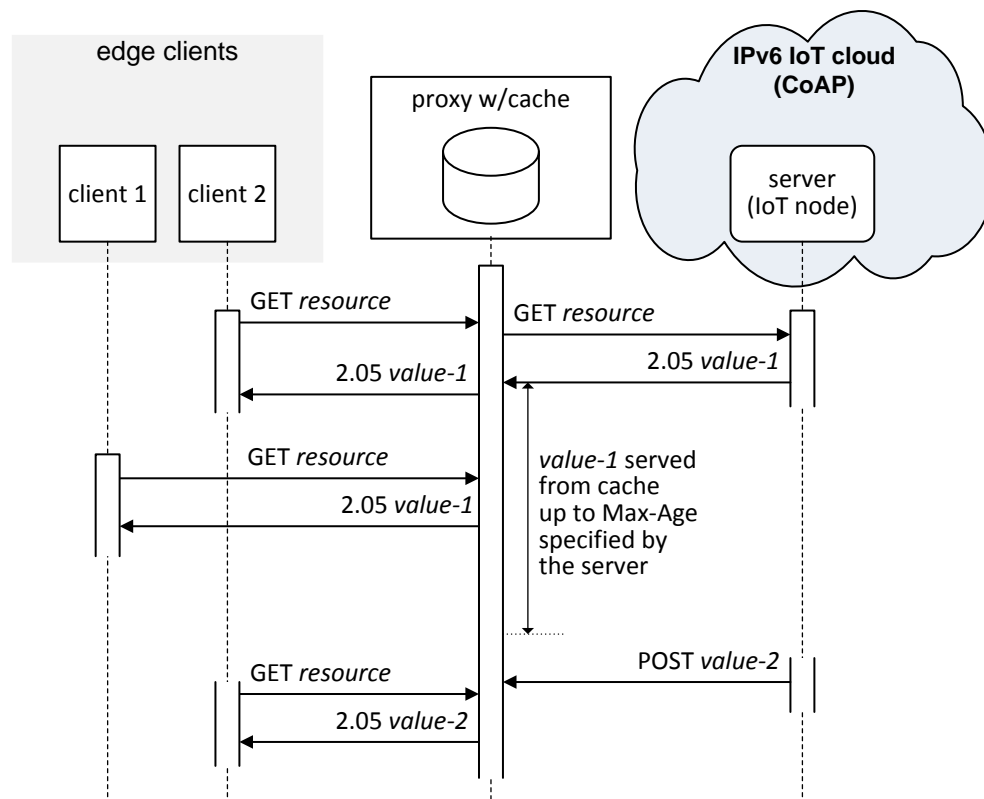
edge clients

proxy w/cache

IPv6 IoT cloud (CoAP)

client 1

client 2

server (IoT node)

GET *resource*

GET *resource*

2.05 *value-1*

2.05 *value-1*

GET *resource*

*value-1* served from cache up to Max-Age specified by the server

2.05 *value-1*

POST *value-2*

GET *resource*

2.05 *value-2*